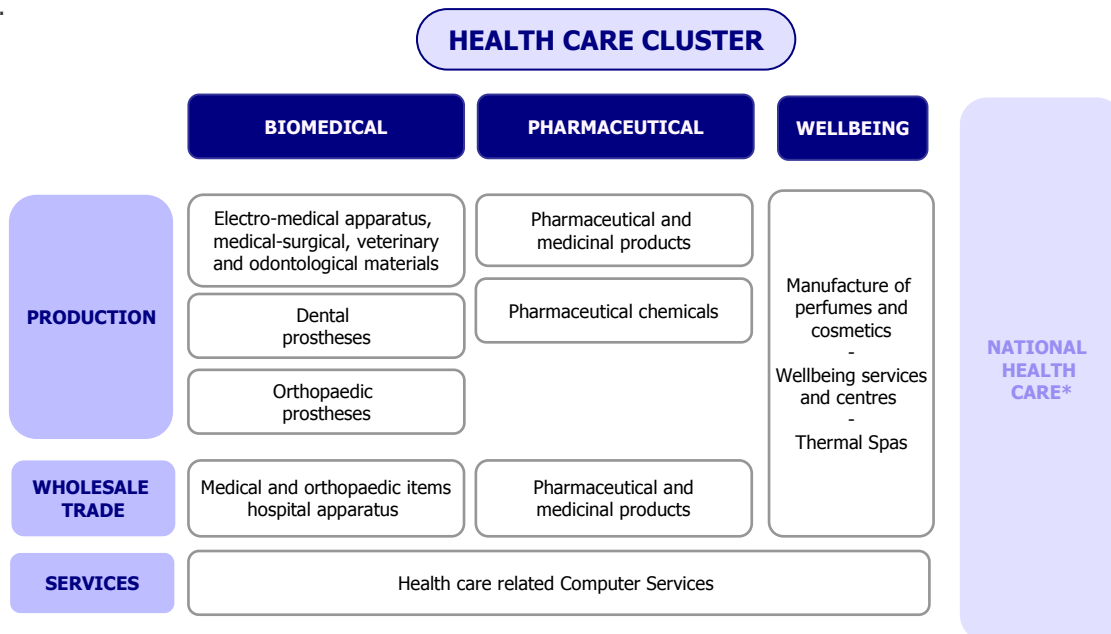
HEALTH CARE CLUSTER

| | BIOMEDICAL | PHARMACEUTICAL | WELLBEING |
|---|---|---|---|
| PRODUCTION | Electro-medical apparatus, medical-surgical, veterinary and odontological materials<br>Dental prostheses<br>Orthopaedic prostheses | Pharmaceutical and medicinal products<br>Pharmaceutical chemicals | Manufacture of perfumes and cosmetics - Wellbeing services and centres - Thermal Spas |
| WHOLESALE TRADE | Medical and orthopaedic items hospital apparatus | Pharmaceutical and medicinal products | |
| SERVICES | Health care related Computer Services | | |

NATIONAL HEALTH CARE*